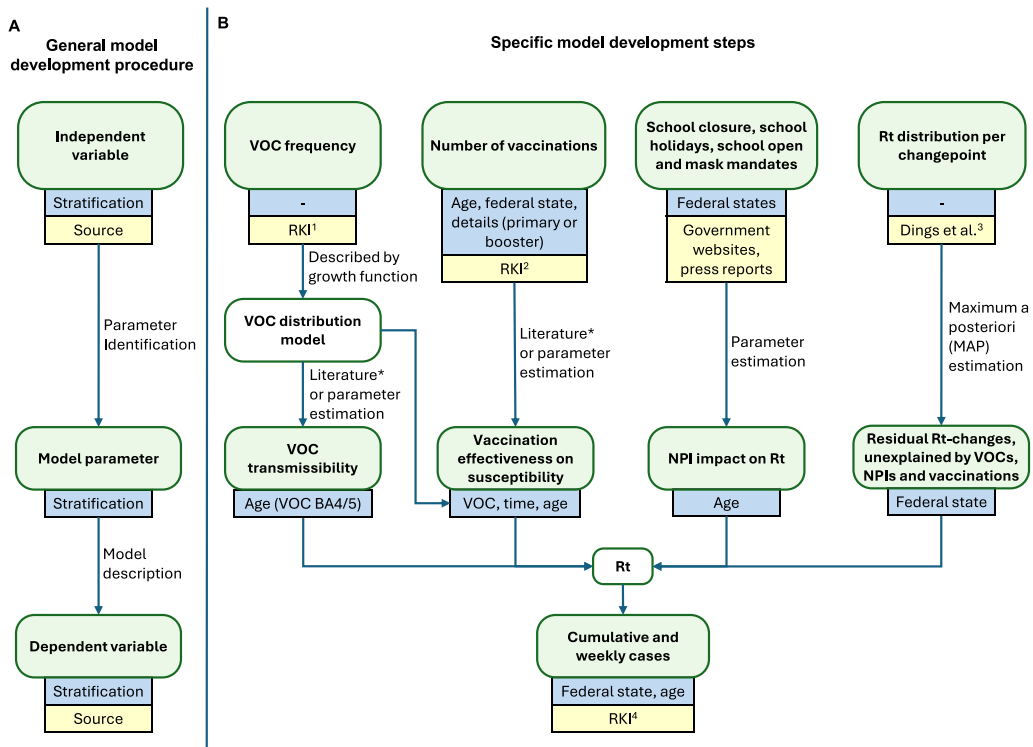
A

General model development procedure

Independent variable

Stratification

Source

Parameter Identification

Model parameter

Stratification

Model description

Dependent variable

Stratification

Source

B

Specific model development steps

VOC frequency

-

RKI$^1$

Described by growth function

VOC distribution model

Literature* or parameter estimation

VOC transmissibility

Age (VOC BA4/5)

Number of vaccinations

Age, federal state, details (primary or booster)

RKI$^2$

Literature* or parameter estimation

Vaccination effectiveness on susceptibility

VOC, time, age

School closure, school holidays, school open and mask mandates

Federal states

Government websites, press reports

Parameter estimation

NPI impact on Rt

Age

Rt distribution per changepoint

-

Dings et al.$^3$

Maximum a posteriori (MAP) estimation

Residual Rt-changes, unexplained by VOCs, NPIs and vaccinations

Federal state

Rt

Cumulative and weekly cases

Federal state, age

RKI$^4$